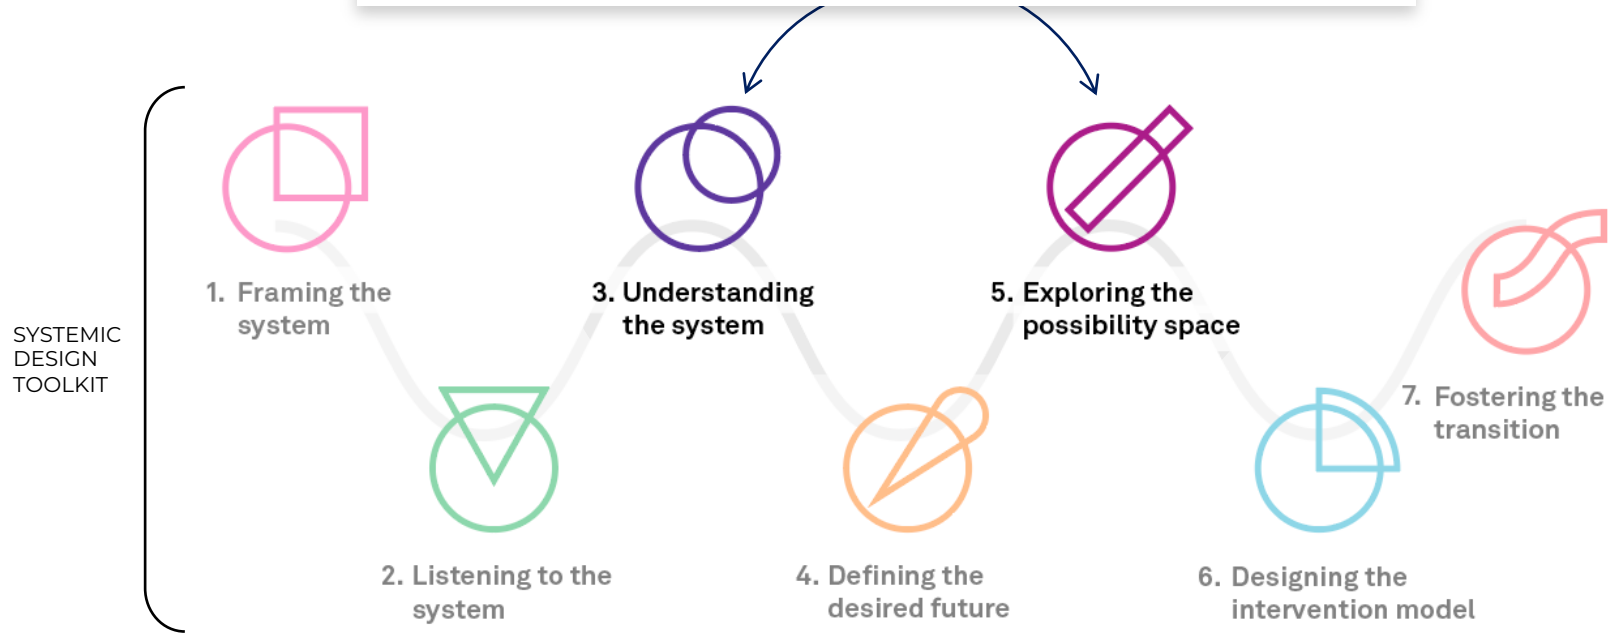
SYSTEMIC DESIGN TOOLKIT

1. Framing the system

2. Listening to the system

3. Understanding the system

4. Defining the desired future

5. Exploring the possibility space

6. Designing the intervention model

7. Fostering the transition